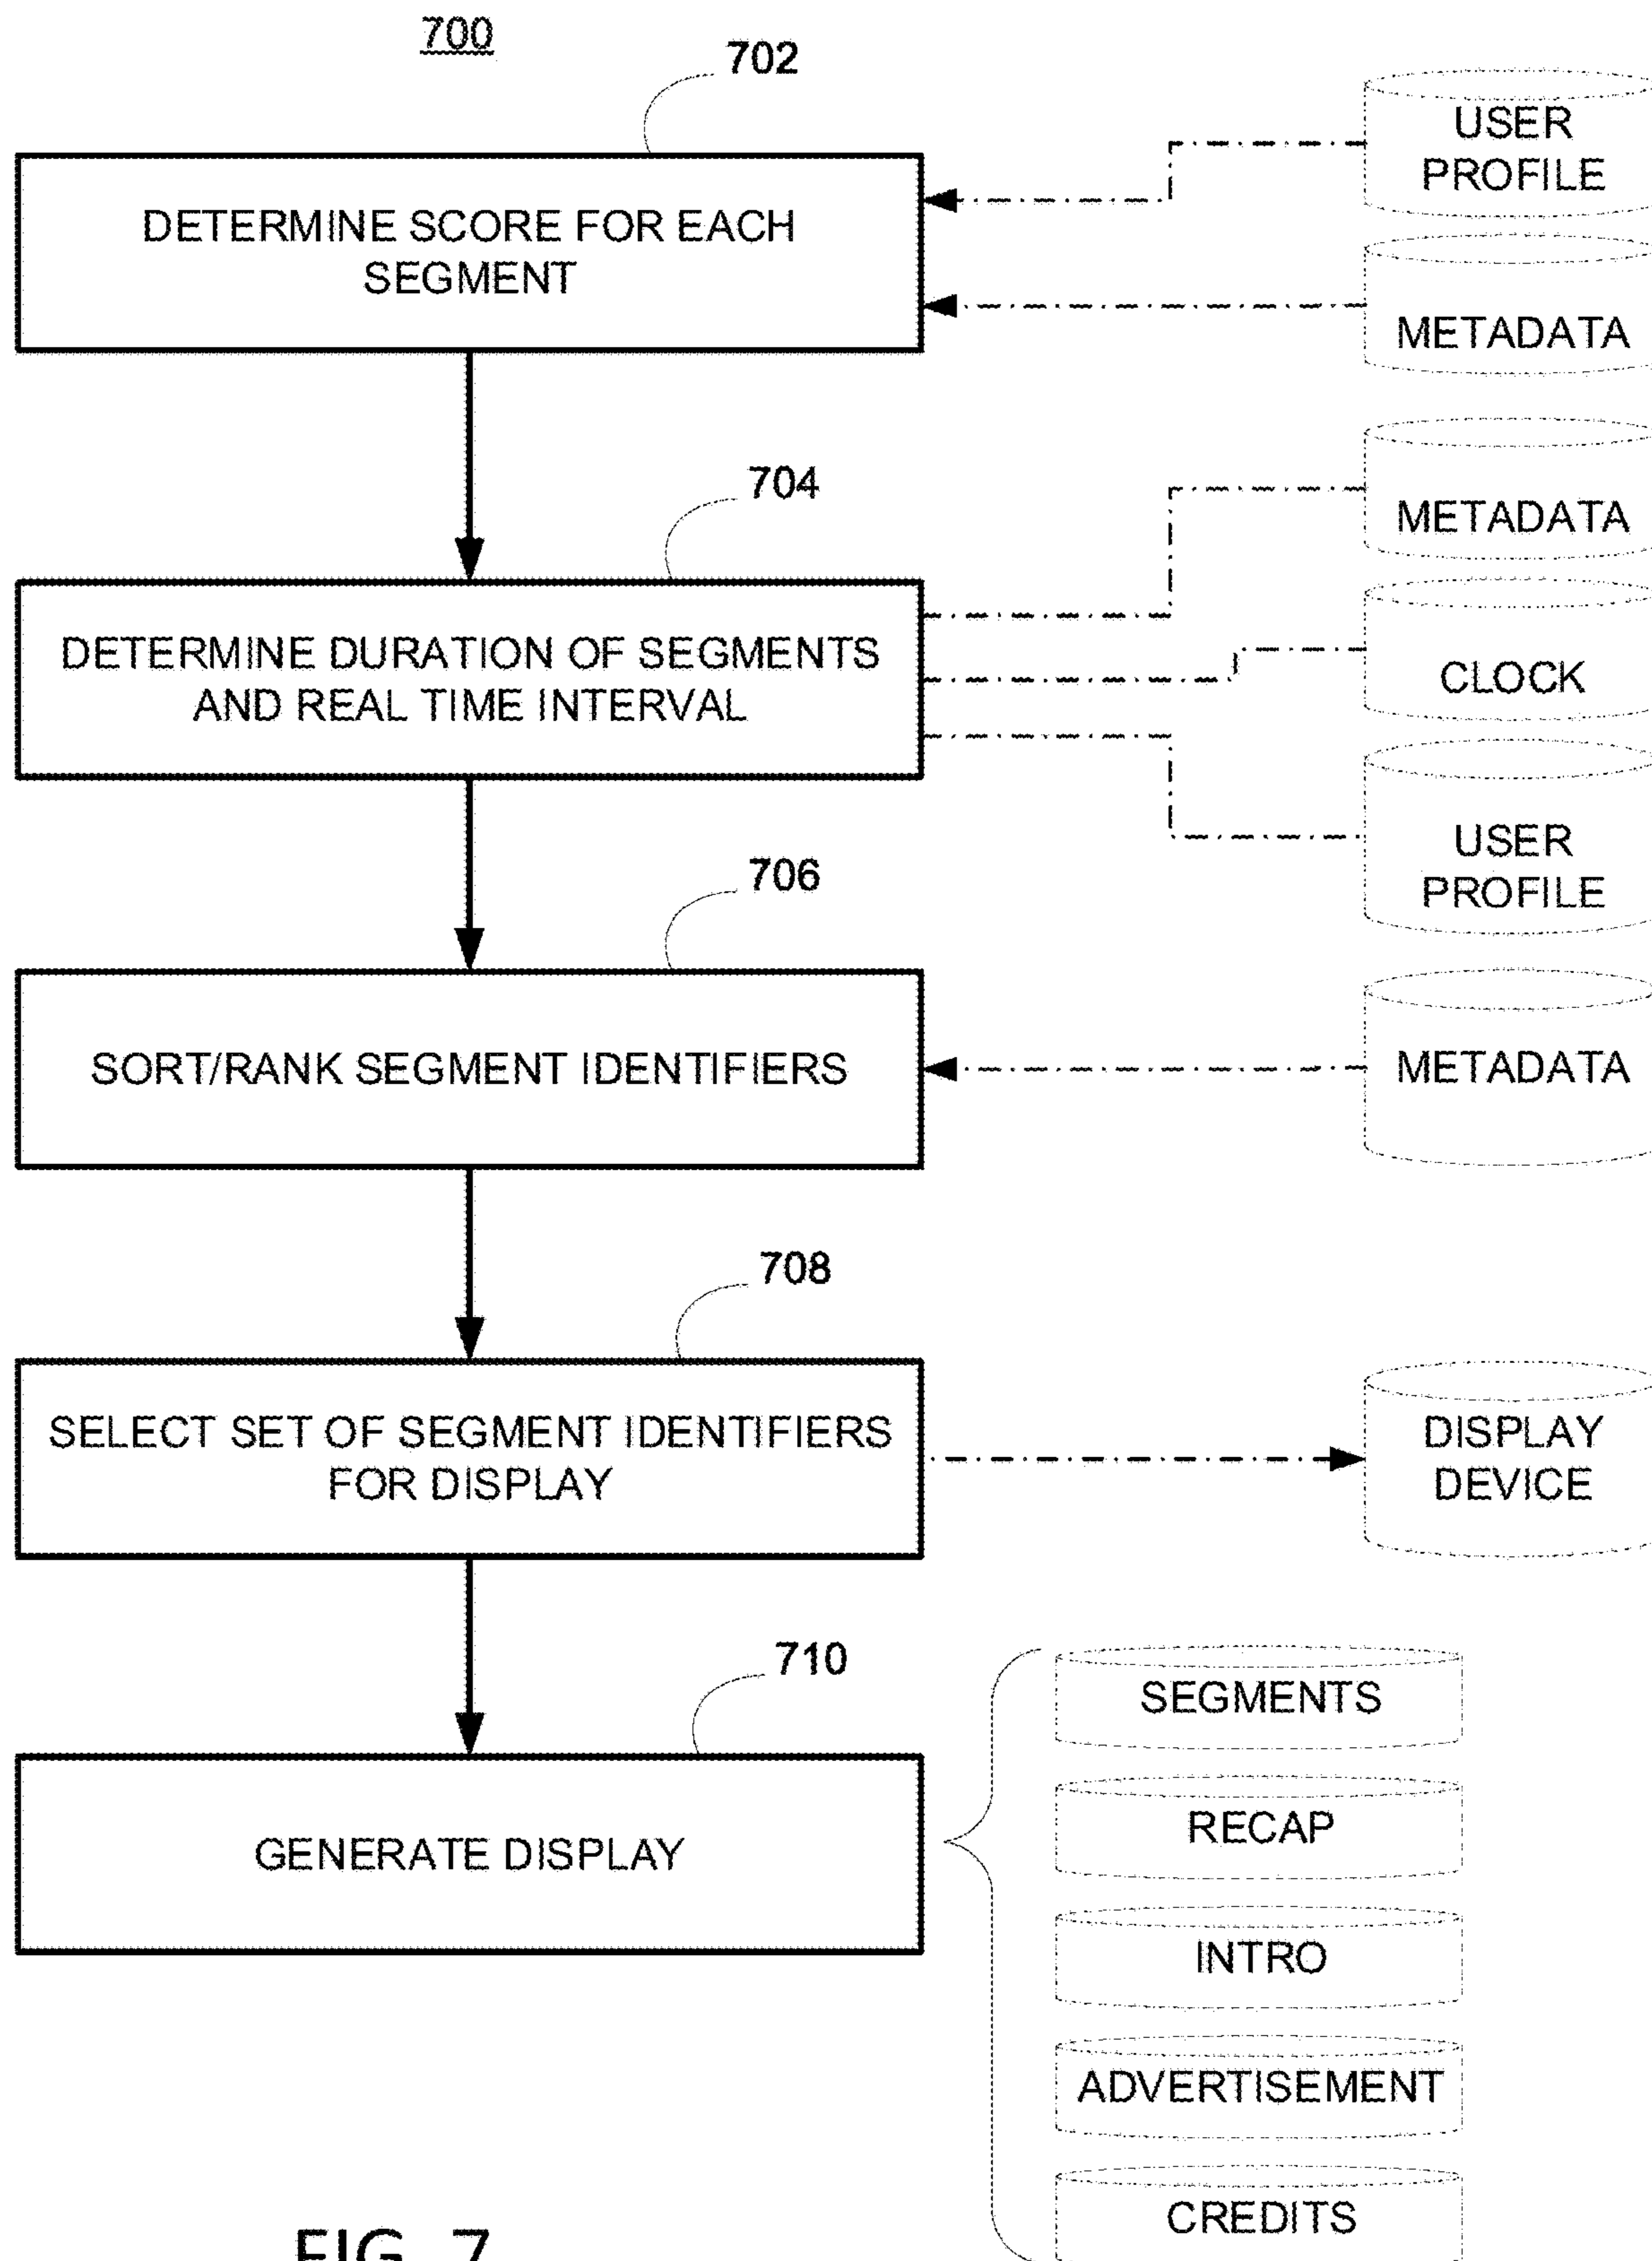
700

702

DETERMINE SCORE FOR EACH SEGMENT

USER PROFILE

METADATA

704

DETERMINE DURATION OF SEGMENTS AND REAL TIME INTERVAL

METADATA

CLOCK

USER PROFILE

706

SORT/RANK SEGMENT IDENTIFIERS

METADATA

708

SELECT SET OF SEGMENT IDENTIFIERS FOR DISPLAY

DISPLAY DEVICE

710

GENERATE DISPLAY

SEGMENTS

RECAP

INTRO

ADVERTISEMENT

CREDITS

FIG. 7